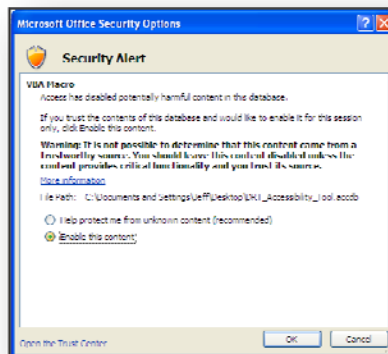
Microsoft Office Security Options

Security Alert

VBA Macro

Access has disabled potentially harmful content in this database.

If you trust the contents of this database and would like to enable it for this session only, click Enable this content.

Warning: It is not possible to determine that this content came from a trustworthy source. You should leave this content disabled unless the content provides critical functionality and you trust its source.

More information

File Path: C:\Documents and Settings\Jeff\Desktop\DRI_Accessibility_Tool.accdb

Help protect me from unknown content (recommended)

Enable this content

Open the Trust Center

OK

Cancel